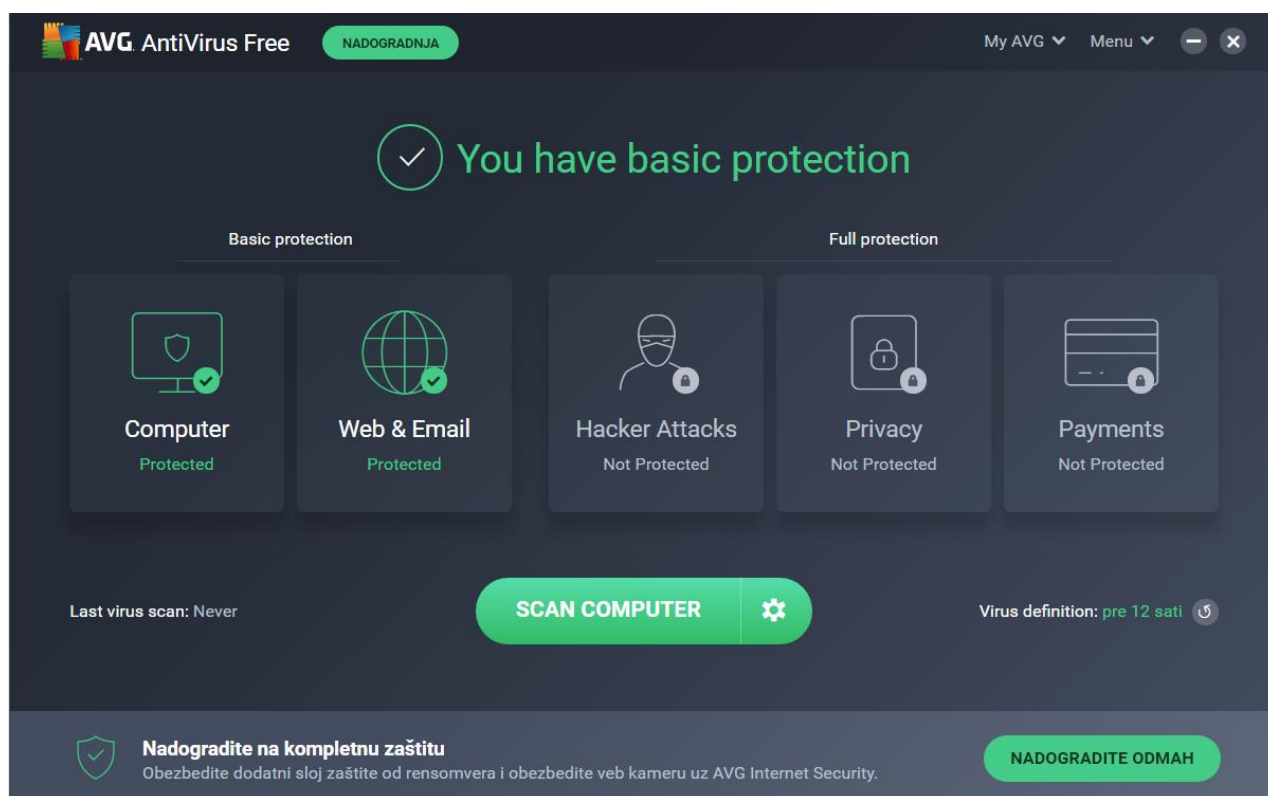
AVG AntiVirus Free NADOGRADNJA

My AVG Menu

You have basic protection

Basic protection

Full protection

Computer
Protected

Web & Email
Protected

Hacker Attacks
Not Protected

Privacy
Not Protected

Payments
Not Protected

Last virus scan: Never

SCAN COMPUTER

Virus definition: pre 12 sati

Nadogradite na kompletnu zaštitu
Obezbedite dodatni sloj zaštite od rensomvera i obezbedite veb kameru uz AVG Internet Security.

NADOGRADITE ODMAH